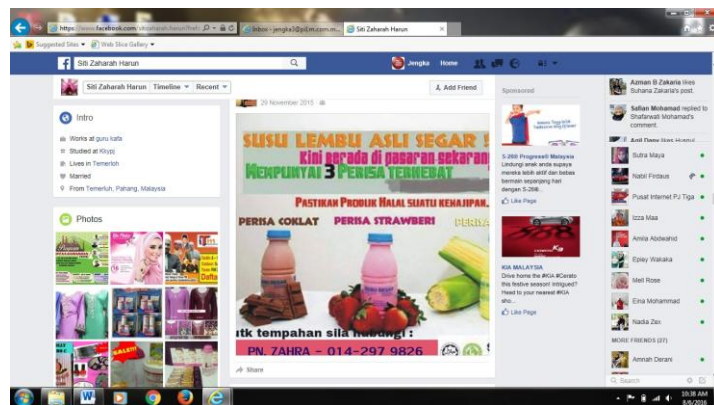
https://www.facebook.com/sitizaharah.harun?ref= Inbox - jengka3@pilm.com.m... Siti Zaharah Harun

Suggested Sites Web Slice Gallery

Siti Zaharah Harun

Jengka Home

Siti Zaharah Harun Timeline Recent

Add Friend

Intro

Works at guru kafa
Studied at Kkypj
Lives in Temerloh
Married
From Temerloh, Pahang, Malaysia

Photos

29 November 2015

SUSU LEMBU ASLI SEGAR !
Kini berada di pasaran sekarang
MEMPUNYAI 3 PERISA TERHEBAT
PASTIKAN PRODUK HALAL SUATU KEWAJIPAN.
PERISA COKLAT PERISA STRAWBERI PERISA
utk tempahan sila hubungi :
PN. ZAHRA - 014-297 9826

Share

Sponsored

S-26® Progress® Malaysia
Lindungi anak anda supaya mereka lebih aktif dan bebas bermain sepanjang hari dengan S-26®.
Like Page

KIA MALAYSIA
Drive home the #KIA #Cerato this festive season! Intrigued? Head to your nearest #KIA sho...
Like Page

Azman B Zakaria likes Suhana Zakaria's post.
Safian Mohamad replied to Shafarwati Mohamad's comment.
Anil Dass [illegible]

Sutra Maya
Nabil Firdaus
Pusat Internet PJ Tiga
Izza Maa
Amila Abdwahid
Eplay Wakaka
Mell Rose
Ema Mohammad
Nadia Zex
MORE FRIENDS (27)
Amnah Derani

Search

10:38 AM
5/6/2016